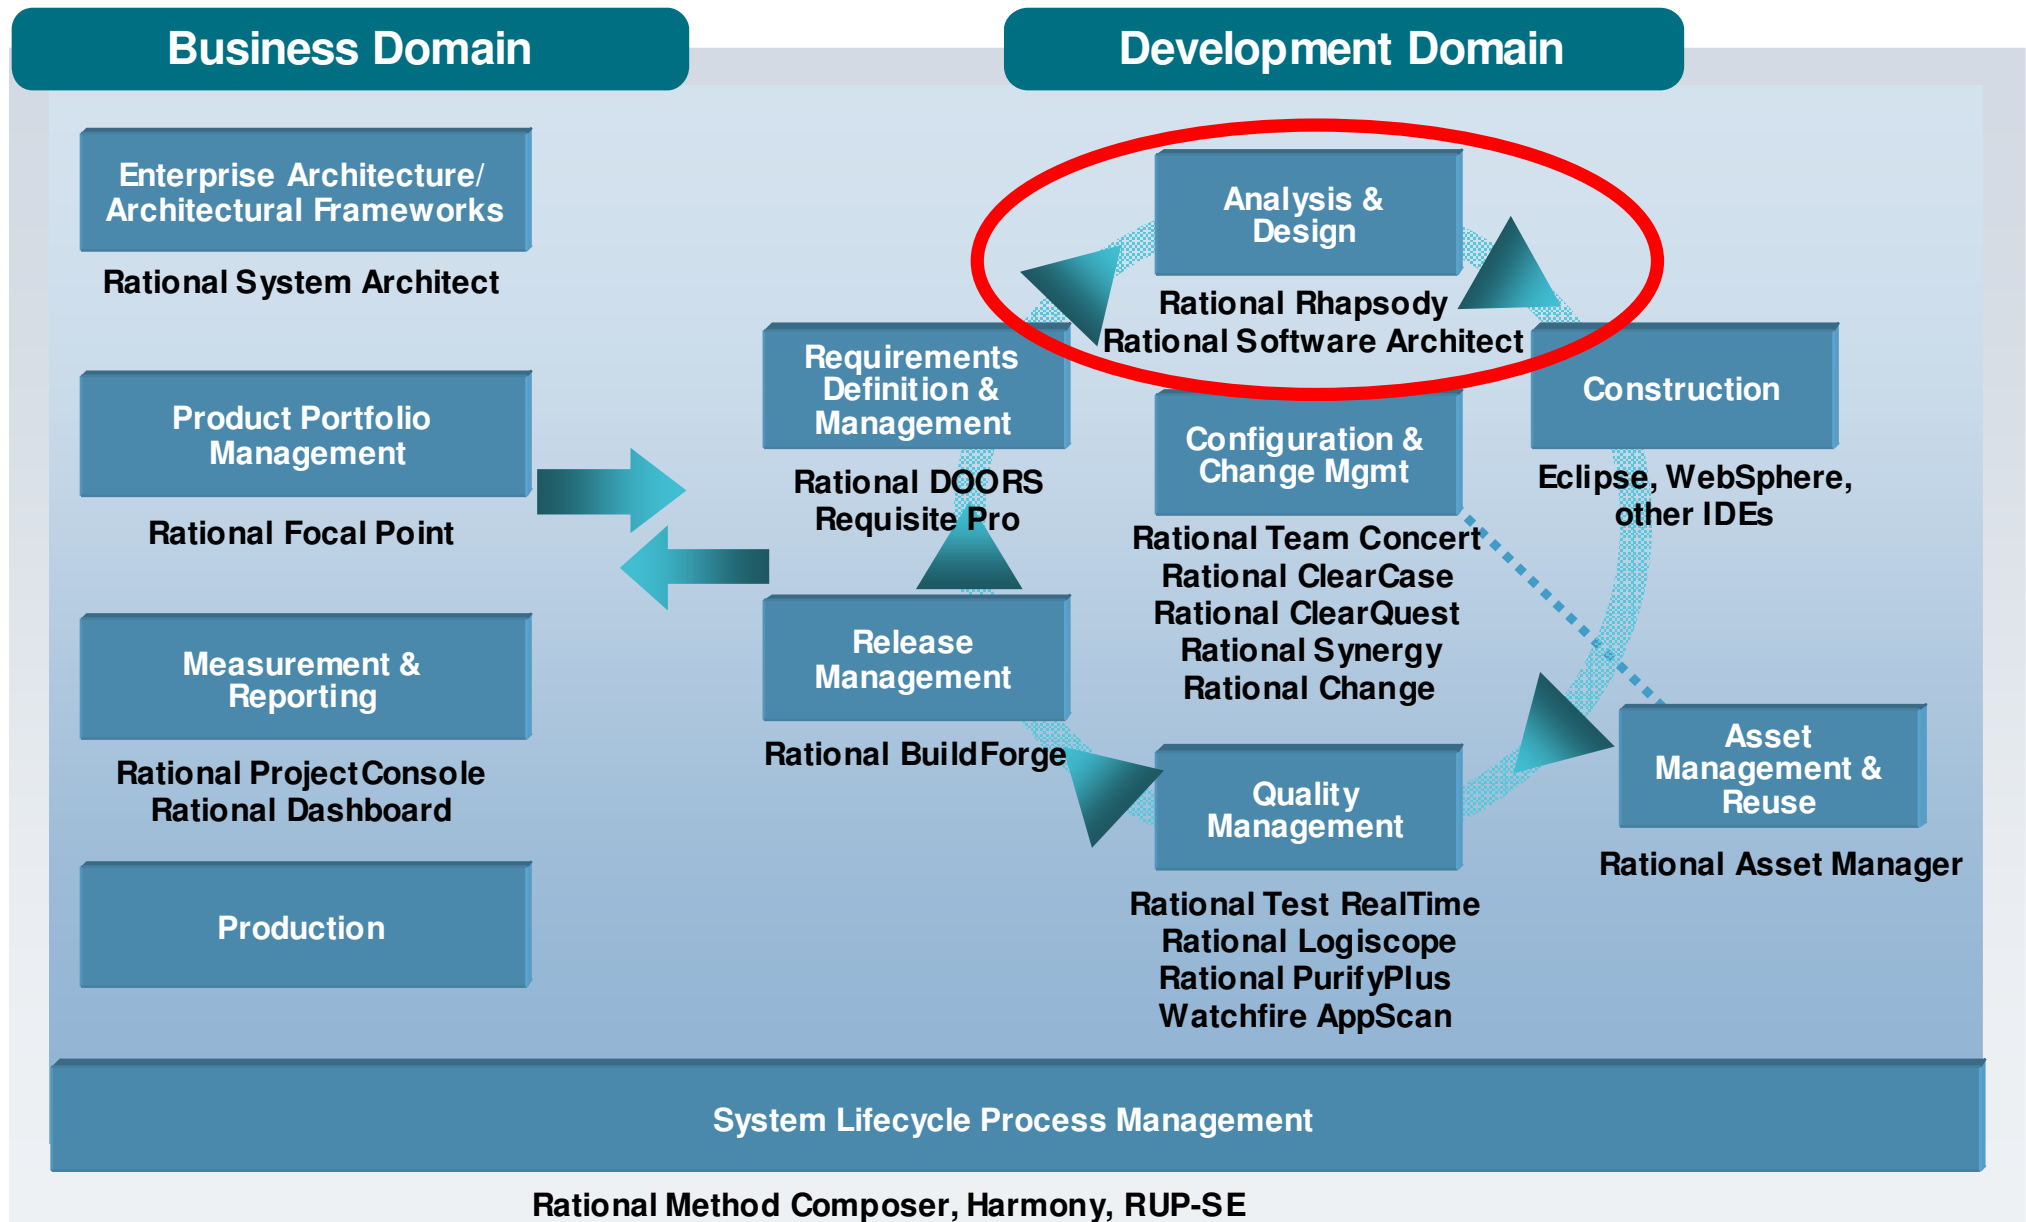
Business Domain

Development Domain

Enterprise Architecture/ Architectural Frameworks

Rational System Architect

Product Portfolio Management

Rational Focal Point

Measurement & Reporting

Rational ProjectConsole
Rational Dashboard

Production

Analysis & Design

Rational Rhapsody
Rational Software Architect

Requirements Definition & Management

Rational DOORS
Requisite Pro

Construction

Eclipse, WebSphere, other IDEs

Configuration & Change Mgmt

Rational Team Concert
Rational ClearCase
Rational ClearQuest
Rational Synergy
Rational Change

Release Management

Rational BuildForge

Quality Management

Rational Test RealTime
Rational Logiscope
Rational PurifyPlus
Watchfire AppScan

Asset Management & Reuse

Rational Asset Manager

System Lifecycle Process Management

Rational Method Composer, Harmony, RUP-SE